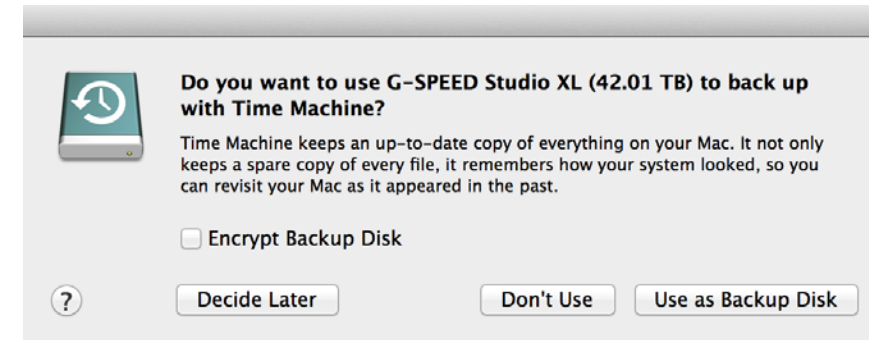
Do you want to use G-SPEED Studio XL (42.01 TB) to back up with Time Machine?

Time Machine keeps an up-to-date copy of everything on your Mac. It not only keeps a spare copy of every file, it remembers how your system looked, so you can revisit your Mac as it appeared in the past.

Encrypt Backup Disk

?

Decide Later

Don't Use

Use as Backup Disk